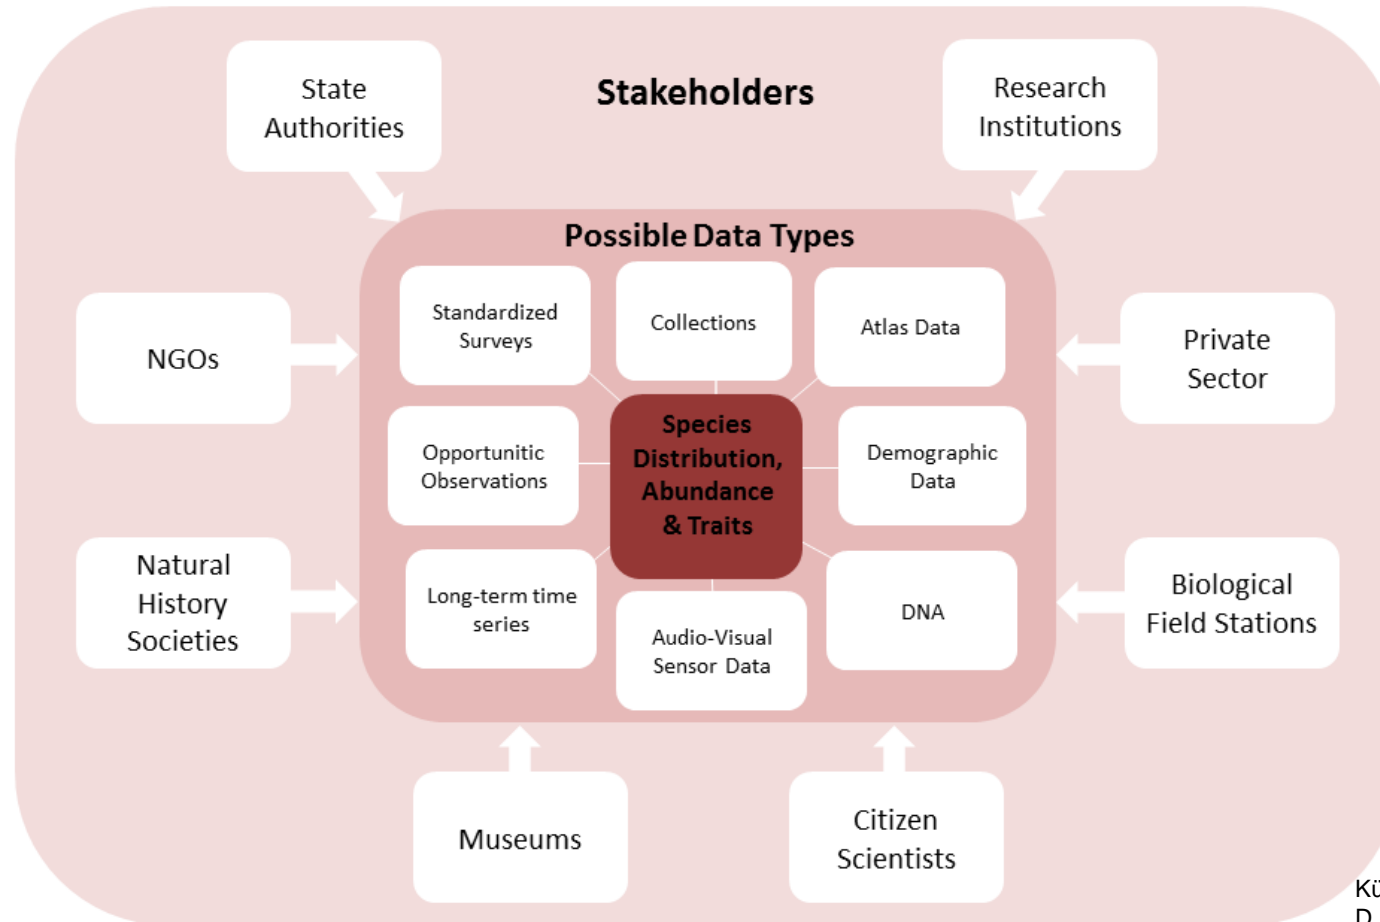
State Authorities

Stakeholders

Research Institutions

Possible Data Types

Standardized Surveys

Collections

Atlas Data

NGOs

Private Sector

Opportunitic Observations

Species Distribution, Abundance & Traits

Demographic Data

Natural History Societies

Long-term time series

DNA

Biological Field Stations

Audio-Visual Sensor Data

Museums

Citizen Scientists

Kü
D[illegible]